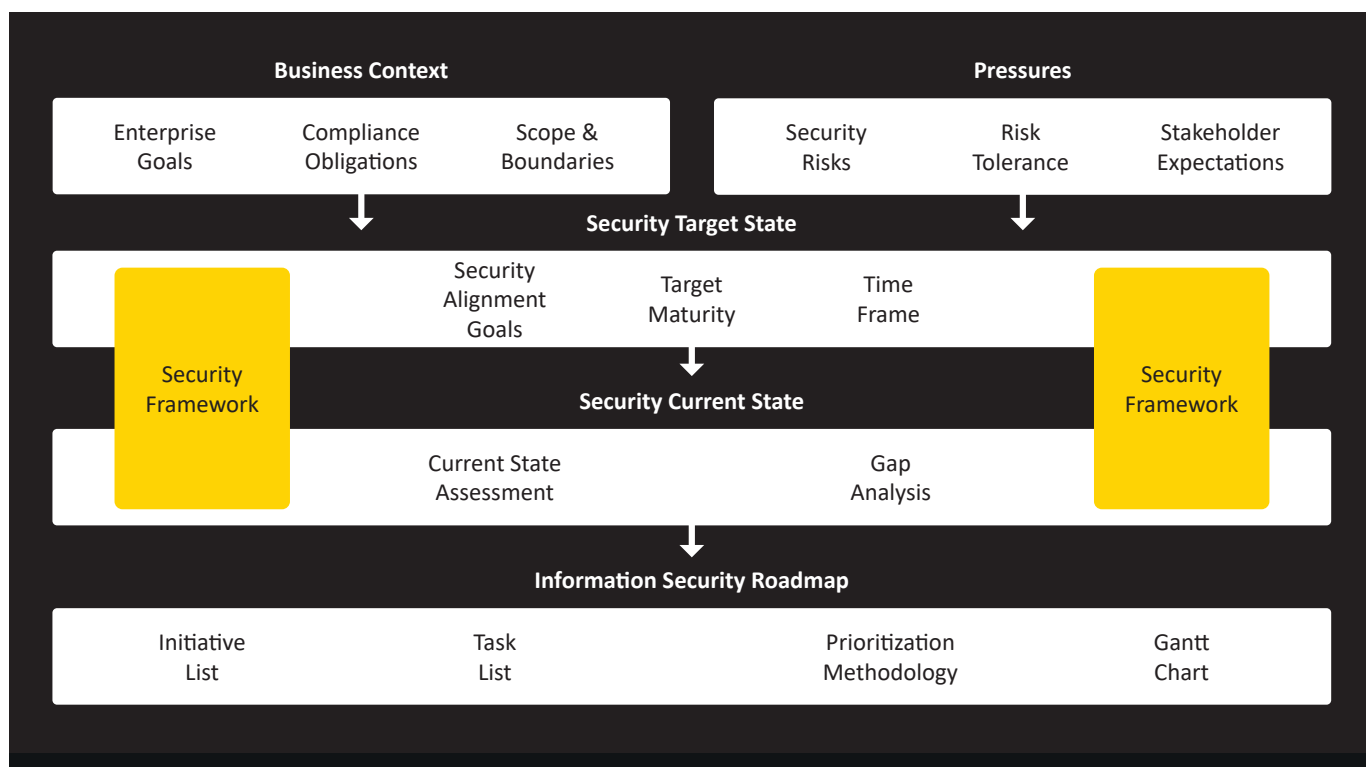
Business Context

Enterprise Goals

Compliance Obligations

Scope & Boundaries

Pressures

Security Risks

Risk Tolerance

Stakeholder Expectations

Security Target State

Security Framework

Security Alignment Goals

Target Maturity

Time Frame

Security Framework

Security Current State

Current State Assessment

Gap Analysis

Information Security Roadmap

Initiative List

Task List

Prioritization Methodology

Gantt Chart